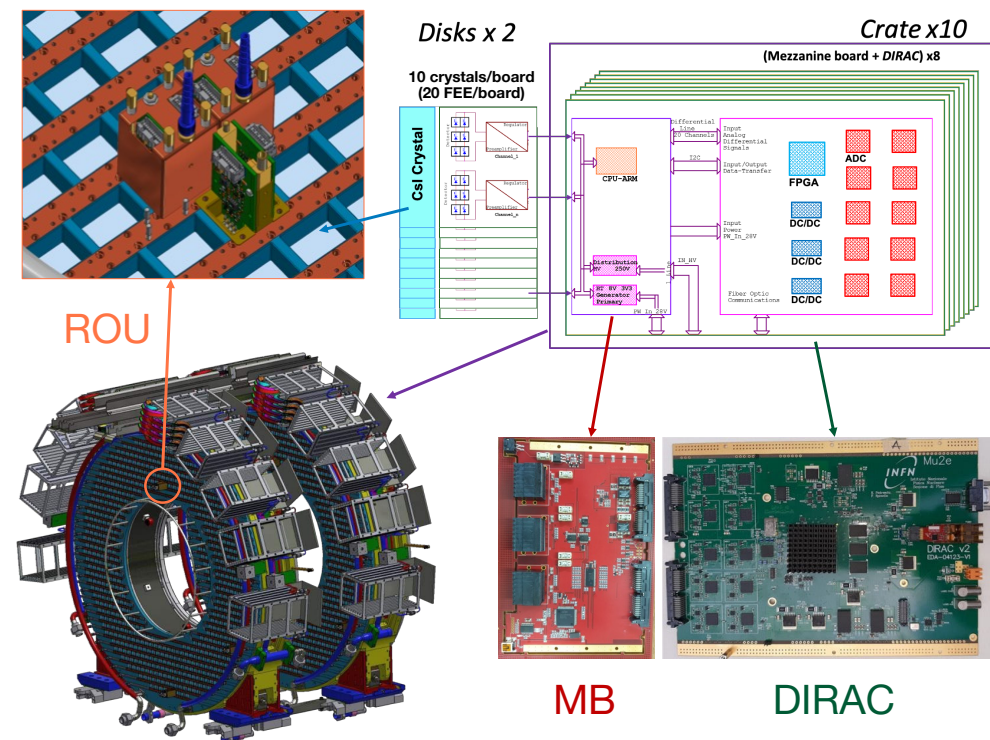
Disks x 2

Crate x10

(Mezzanine board + DIRAC) x8

10 crystals/board
(20 FEE/board)

CsI Crystal

Regulator
Preamplifier
Channel_1

Regulator
Preamplifier
Channel_n

CPU-ARM

Differential Line 20 Channels

I2C

Input Analog Differential Signals

Input/Output Data-Transfer

Input Power PW_In_28V

Distribution HV 250V

HV 8V 3V3 Generator Primary

IN_HV

PW_In_28V

Fiber Optic Communications

FPGA

ADC

DC/DC

DC/DC

DC/DC

ROU

INFN

Mu2e

DIRAC v2

MB

DIRAC